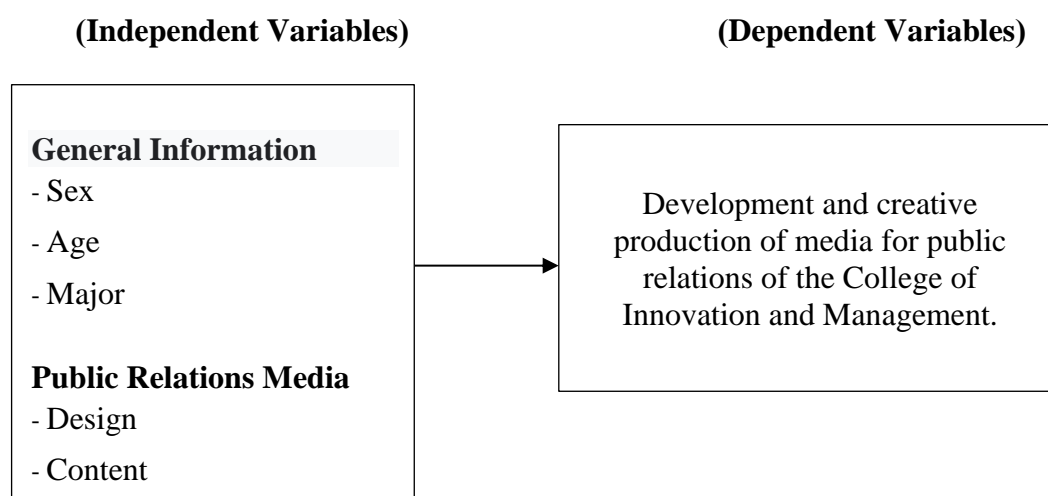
(Independent Variables)

(Dependent Variables)

General Information
- Sex
- Age
- Major

Public Relations Media
- Design
- Content

Development and creative production of media for public relations of the College of Innovation and Management.